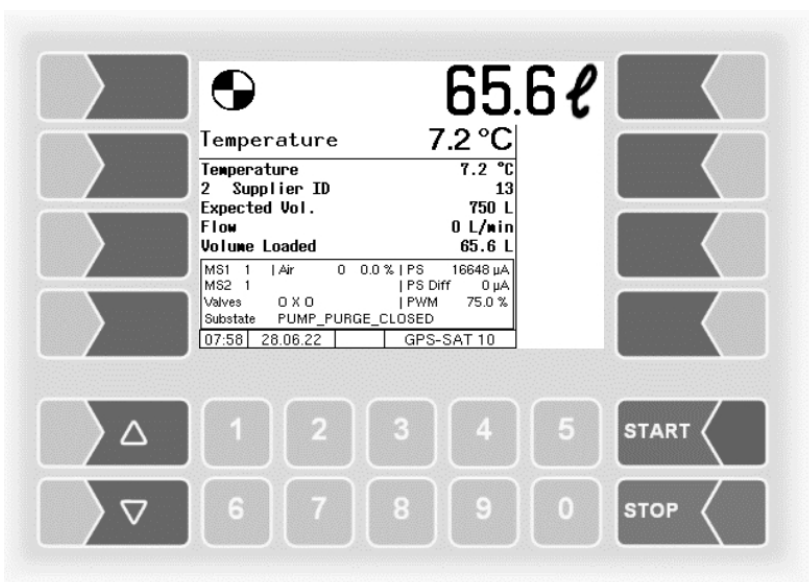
65.6 ℓ

Temperature 7.2 °C

| | |
|---|---|
| Temperature | 7.2 °C |
| 2 Supplier ID | 13 |
| Expected Vol. | 750 L |
| Flow | 0 L/min |
| Volume Loaded | 65.6 L |

MS1 1 | Air 0 0.0 % | PS 16648 µA
MS2 1 | PS Diff 0 µA
Valves O X O | PWM 75.0 %
Substate PUMP_PURGE_CLOSED

07:58 28.06.22 GPS-SAT 10

△
▽
1 2 3 4 5
6 7 8 9 0
START
STOP